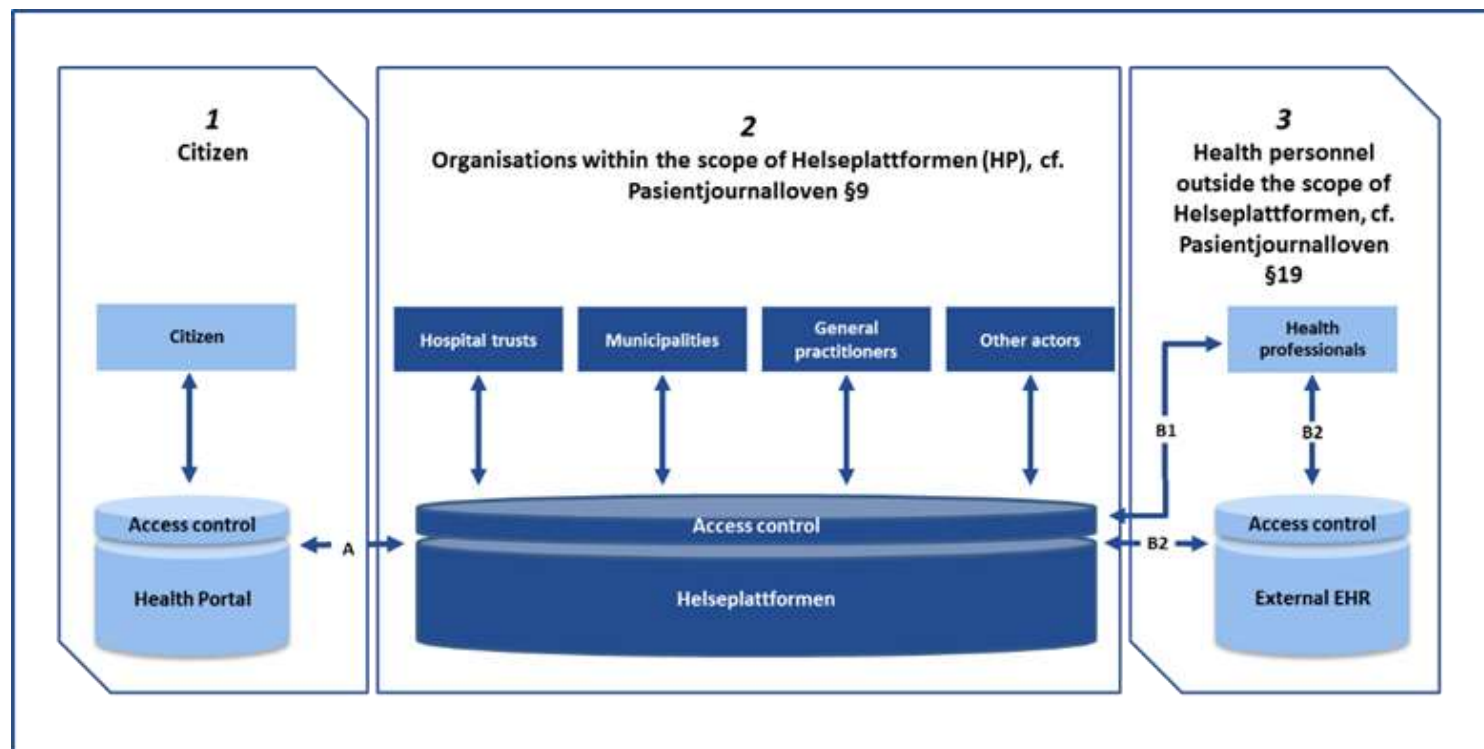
1
Citizen

Citizen

Access control

Health Portal

A

2
Organisations within the scope of Helseplattformen (HP), cf. Pasientjournalloven §9

Hospital trusts

Municipalities

General practitioners

Other actors

Access control

Helseplattformen

3
Health personnel outside the scope of Helseplattformen, cf. Pasientjournalloven §19

Health professionals

B1

B2

B2

Access control

External EHR